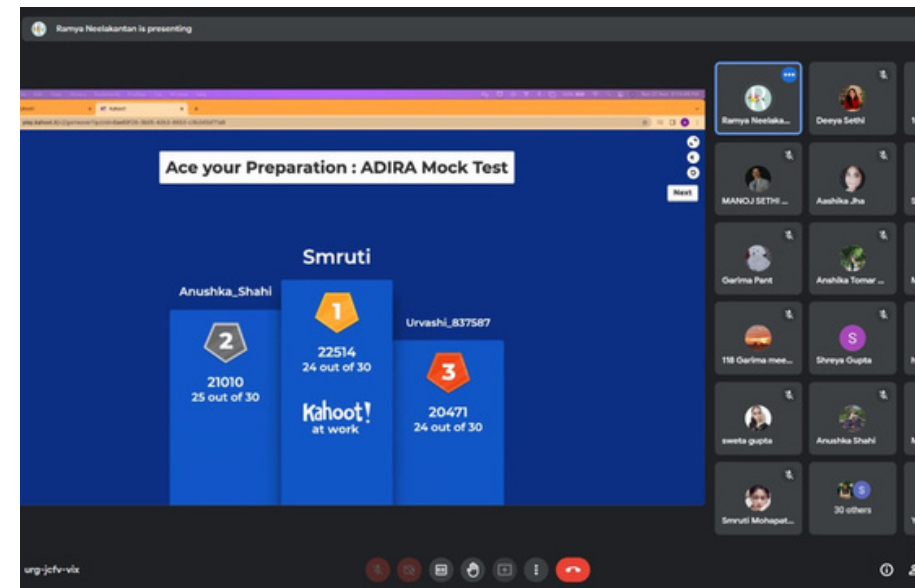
Ramya Neelakantan is presenting

Ace your Preparation : ADIRA Mock Test

Next

Smruti

Anushka_Shahi

1

22514
24 out of 30

Urvashi_837587

2

21010
25 out of 30

Kahoot!
at work

3

20471
24 out of 30

Ramya Neelaka...

Deeya Sethi

MANOJ SETHI ...

Aashika Jha

Garima Pant

Anshika Tomar ...

S

118 Garima mee...

Shreya Gupta

sweta gupta

Anushka Shahi

Smruti Mohapat...

30 others

urg-jcfv-vix